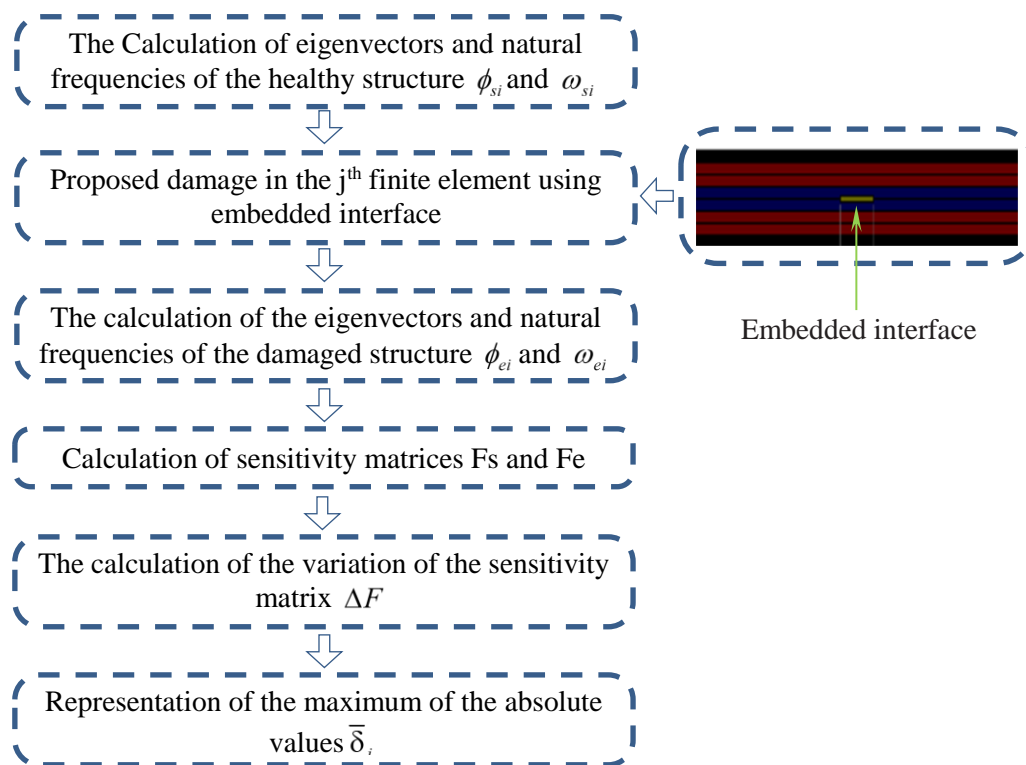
The Calculation of eigenvectors and natural frequencies of the healthy structure $\phi_{si}$ and $\omega_{si}$

Proposed damage in the j$^{th}$ finite element using embedded interface

The calculation of the eigenvectors and natural frequencies of the damaged structure $\phi_{ei}$ and $\omega_{ei}$

Embedded interface

Calculation of sensitivity matrices Fs and Fe

The calculation of the variation of the sensitivity matrix $\Delta F$

Representation of the maximum of the absolute values $\overline{\delta}_i$